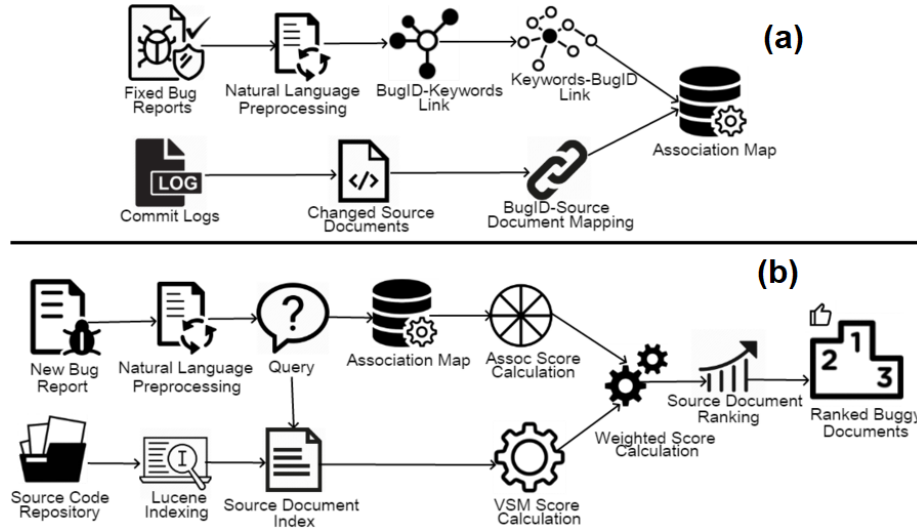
(a)

Fixed Bug Reports

Natural Language Preprocessing

BugID-Keywords Link

Keywords-BugID Link

Association Map

LOG

Commit Logs

Changed Source Documents

BugID-Source Document Mapping

(b)

New Bug Report

Natural Language Preprocessing

?

Query

Association Map

Assoc Score Calculation

Source Document Ranking

1

2

3

Ranked Buggy Documents

Weighted Score Calculation

Source Code Repository

Lucene Indexing

Source Document Index

VSM Score Calculation